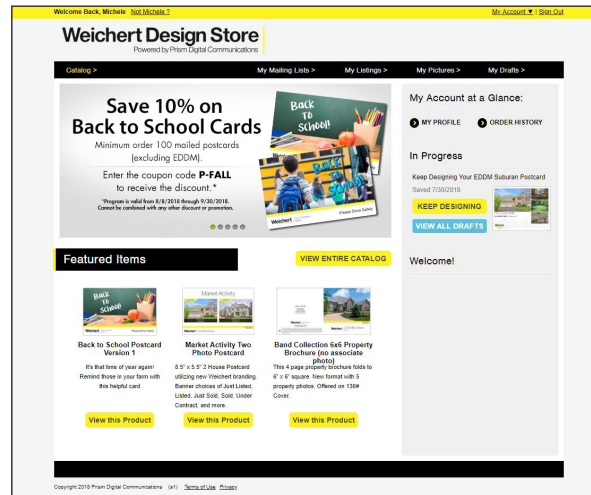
Welcome Back, Michele Not Michele ?

My Account ▼ | Sign Out

Weichert Design Store
Powered by Prism Digital Communications

Catalog >
My Mailing Lists >
My Listings >
My Pictures >
My Drafts >

Save 10% on Back to School Cards
Minimum order 100 mailed postcards (excluding EDDM).
Enter the coupon code P-FALL to receive the discount.*
*Program is valid from 8/8/2018 through 9/30/2018. Cannot be combined with any other discount or promotion.

Back to School!

Back to School

Weichert

My Account at a Glance:

MY PROFILE
ORDER HISTORY

In Progress

Keep Designing Your EDDM Suburban Postcard
Saved 7/30/2018

KEEP DESIGNING
VIEW ALL DRAFTS

Welcome!

Featured Items

VIEW ENTIRE CATALOG

Back to School!

Back to School Postcard Version 1
It's that time of year again! Remind those in your farm with this helpful card
View this Product

Market Activity

Market Activity Two Photo Postcard
8.5" x 5.5" 2 House Postcard utilizing new Weichert branding. Banner choices of Just Listed, Listed, Just Sold, Sold, Under Contract, and more.
View this Product

Band Collection 6x6 Property Brochure (no associate photo)
This 4 page property brochure folds to 6" x 6" square. New format with 5 property photos. Offered on 130# Cover.
View this Product

Copyright 2018 Prism Digital Communications (a1) Terms of Use Privacy